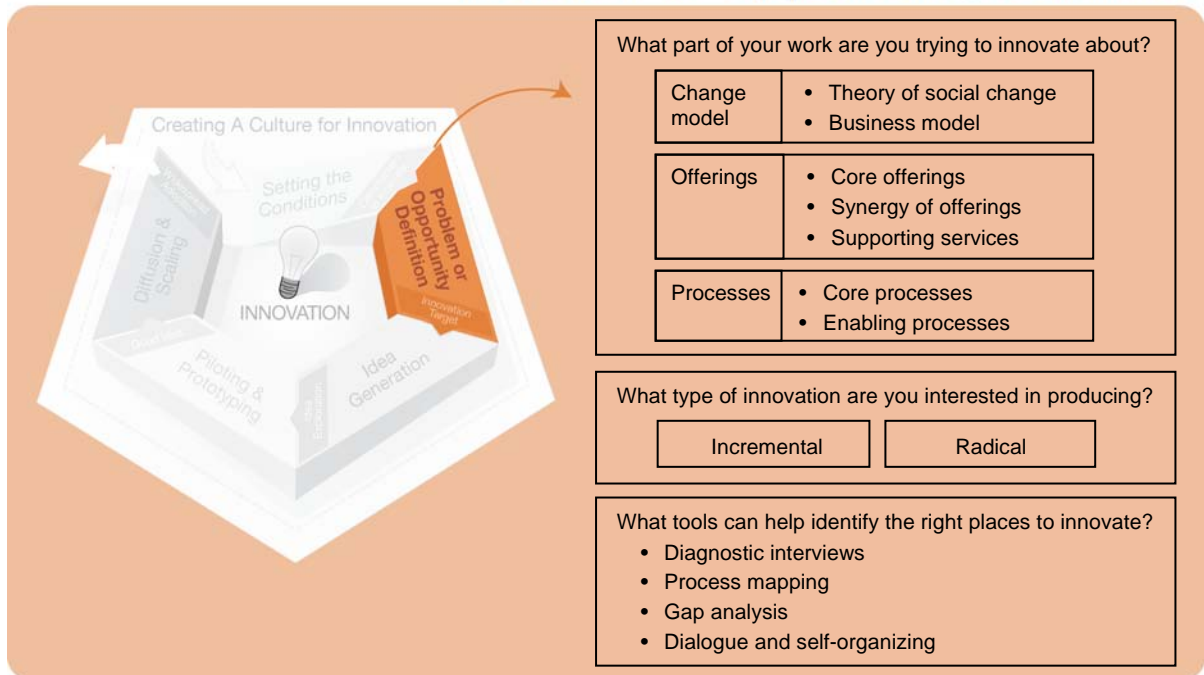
Creating A Culture for Innovation

Setting the Conditions

Problem or Opportunity Definition

Innovation Target

Diffusion & Scaling

INNOVATION

Idea Generation

Piloting & Prototyping

Good Idea

What part of your work are you trying to innovate about?

| Change model | • Theory of social change<br>• Business model |
|---|---|
| Offerings | • Core offerings<br>• Synergy of offerings<br>• Supporting services |
| Processes | • Core processes<br>• Enabling processes |

What type of innovation are you interested in producing?

Incremental

Radical

What tools can help identify the right places to innovate?
• Diagnostic interviews
• Process mapping
• Gap analysis
• Dialogue and self-organizing